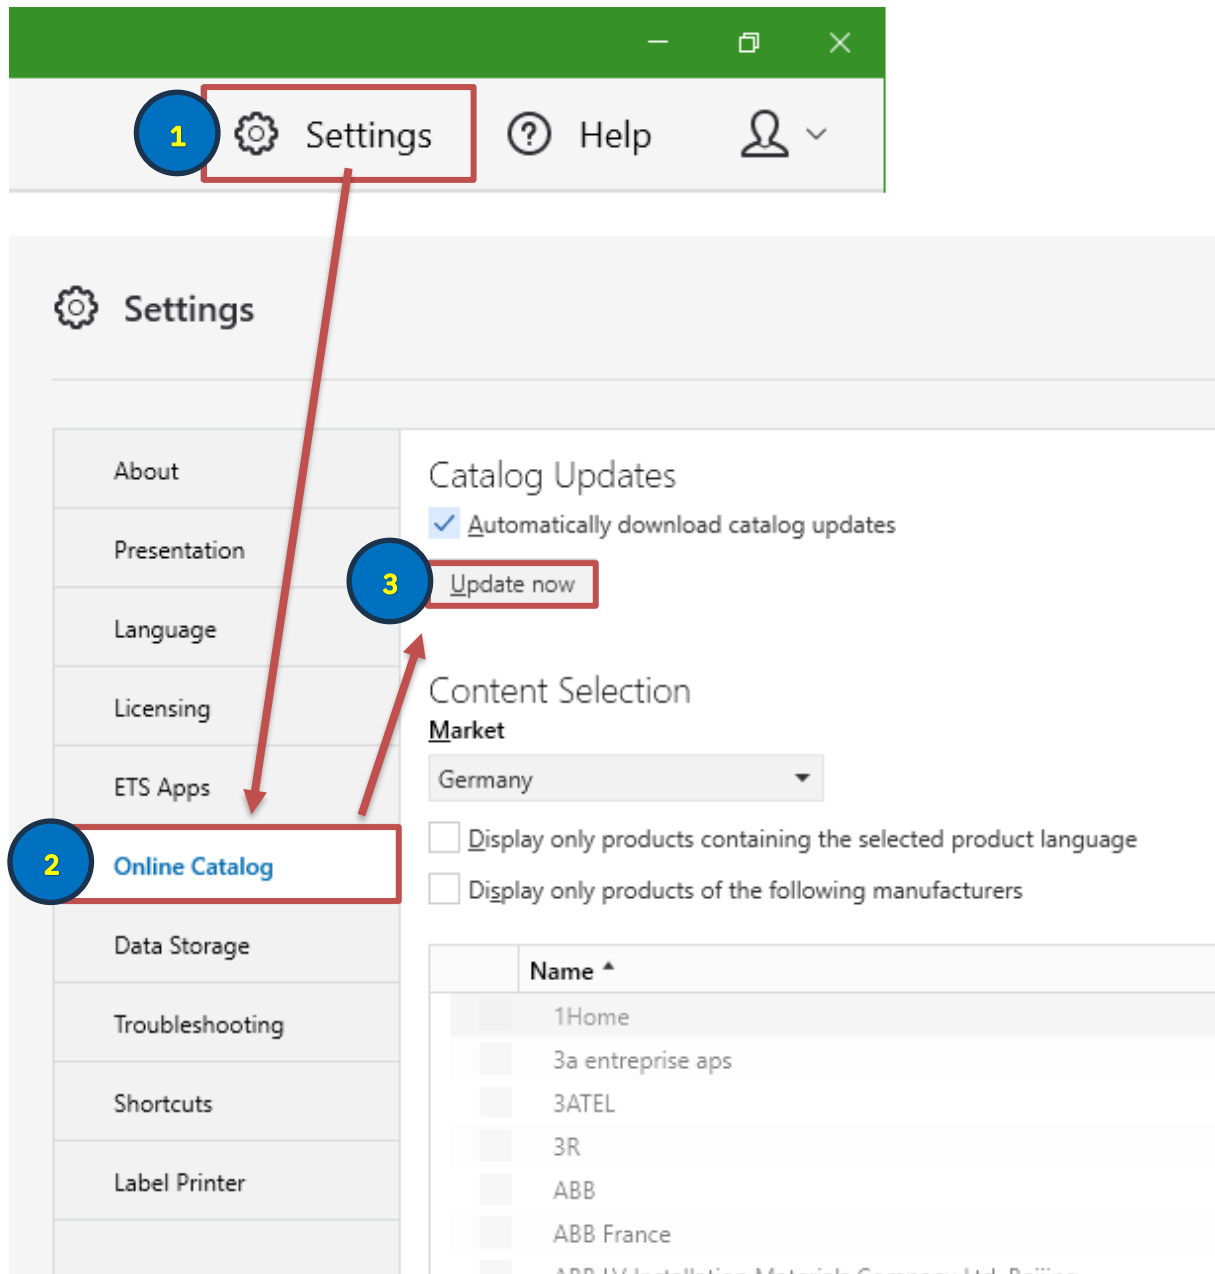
1 Settings Help

Settings

About

Presentation

Language

Licensing

ETS Apps

2 Online Catalog

Data Storage

Troubleshooting

Shortcuts

Label Printer

Catalog Updates

Automatically download catalog updates

3 Update now

Content Selection

Market

Germany

Display only products containing the selected product language

Display only products of the following manufacturers

| | Name |
|---|---|
| | 1Home |
| | 3a entreprise aps |
| | 3ATEL |
| | 3R |
| | ABB |
| | ABB France |
| | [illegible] |